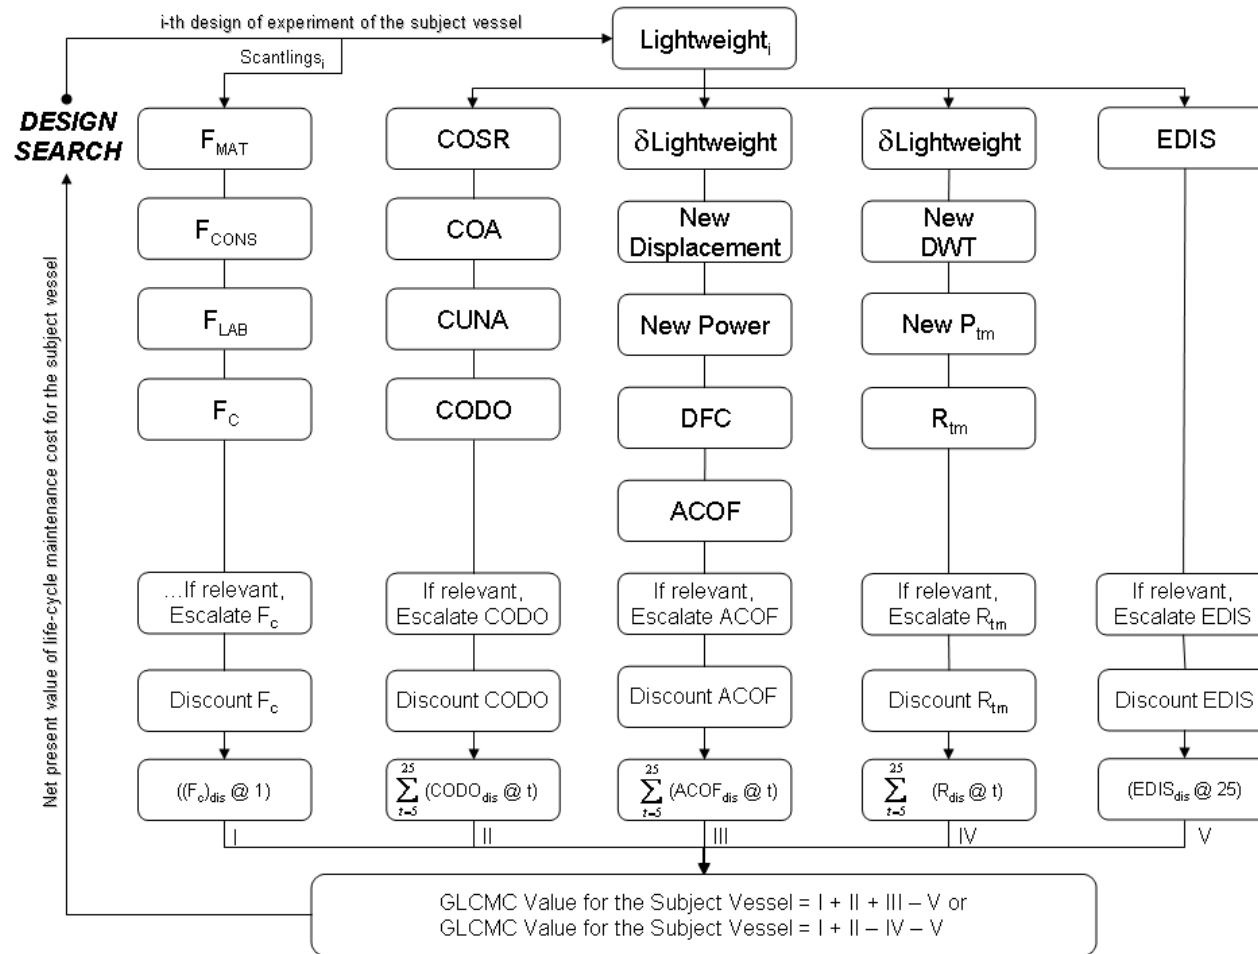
i-th design of experiment of the subject vessel

Lightweight$_i$

Scantlings$_i$

DESIGN SEARCH

$F_{MAT}$

$F_{CONS}$

$F_{LAB}$

$F_C$

…If relevant, Escalate $F_c$

Discount $F_c$

$((F_c)_{dis}$ @ 1)

I

COSR

COA

CUNA

CODO

If relevant, Escalate CODO

Discount CODO

$\sum_{t=5}^{25}$ (CODO$_{dis}$ @ t)

II

δLightweight

New Displacement

New Power

DFC

ACOF

If relevant, Escalate ACOF

Discount ACOF

$\sum_{t=5}^{25}$ (ACOF$_{dis}$ @ t)

III

δLightweight

New DWT

New $P_{tm}$

$R_{tm}$

If relevant, Escalate $R_{tm}$

Discount $R_{tm}$

$\sum_{t=5}^{25}$ ($R_{dis}$ @ t)

IV

EDIS

If relevant, Escalate EDIS

Discount EDIS

(EDIS$_{dis}$ @ 25)

V

Net present value of life-cycle maintenance cost for the subject vessel

GLCMC Value for the Subject Vessel = I + II + III – V or
GLCMC Value for the Subject Vessel = I + II – IV – V